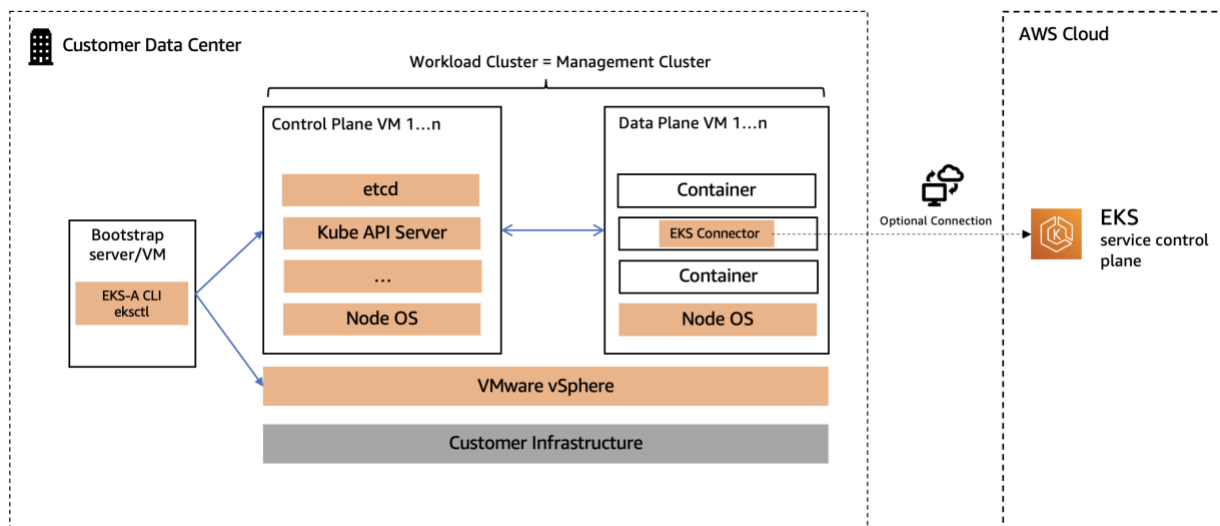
Customer Data Center

Workload Cluster = Management Cluster

Control Plane VM 1…n

etcd

Kube API Server

…

Node OS

Data Plane VM 1…n

Container

EKS Connector

Container

Node OS

Bootstrap server/VM

EKS-A CLI
eksctl

VMware vSphere

Customer Infrastructure

Optional Connection

AWS Cloud

EKS
service control plane